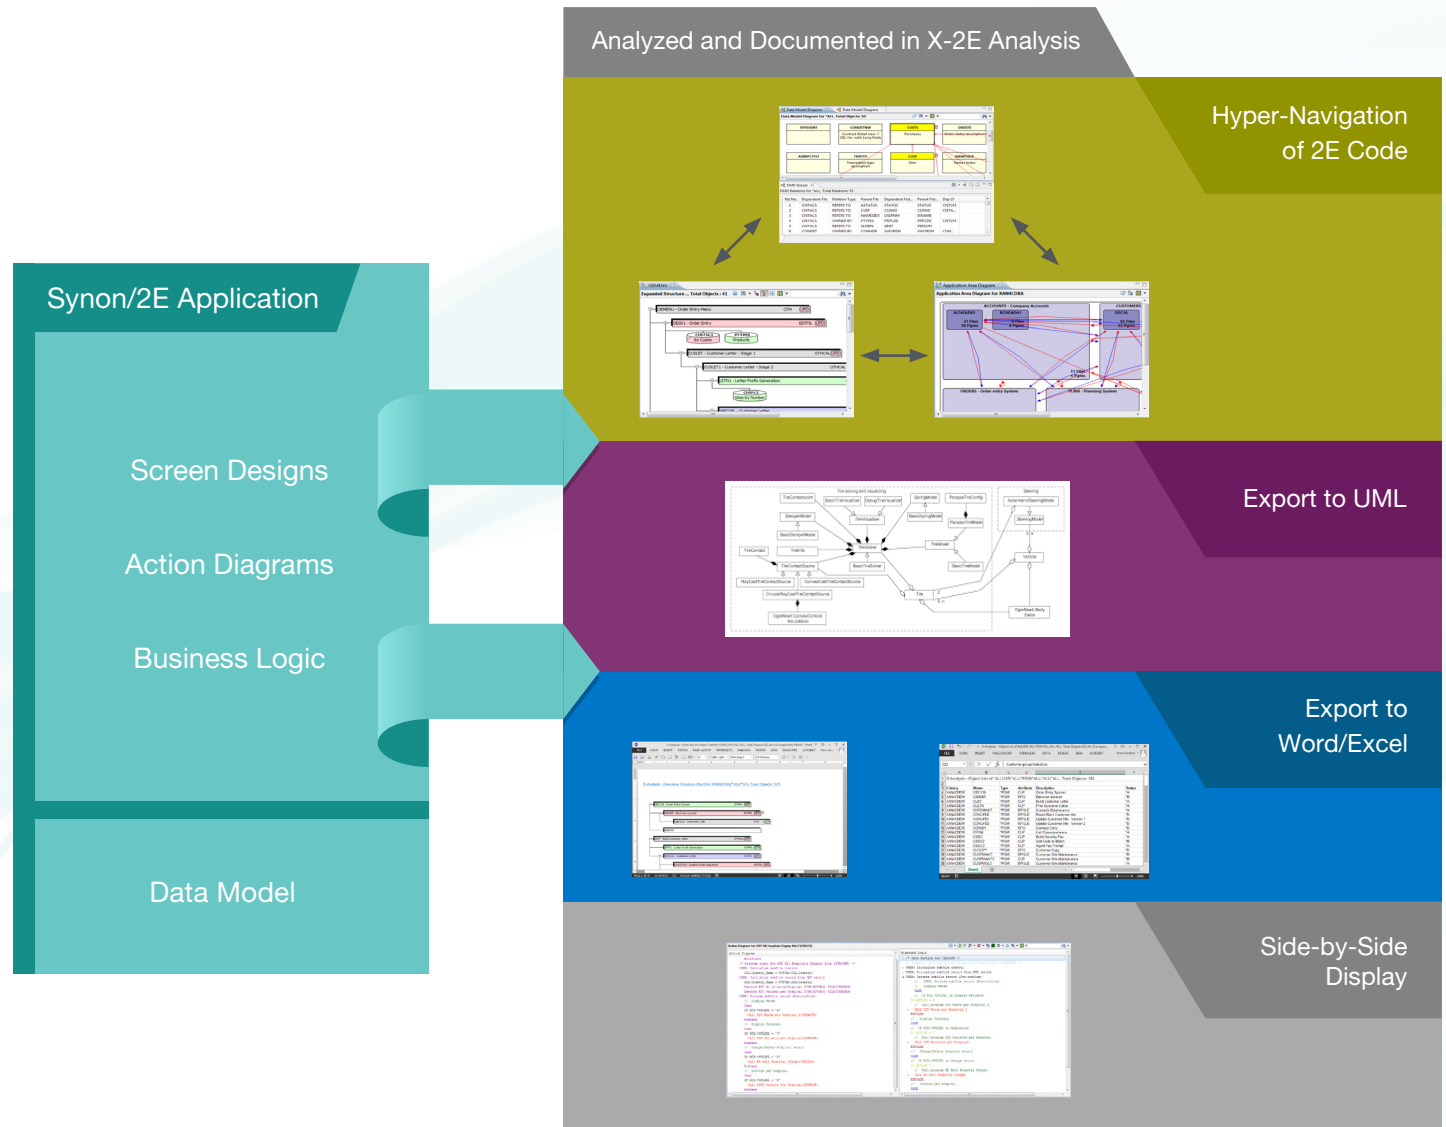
Analyzed and Documented in X-2E Analysis

Synon/2E Application

Screen Designs

Action Diagrams

Business Logic

Data Model

Hyper-Navigation of 2E Code

Export to UML

Export to Word/Excel

Side-by-Side Display